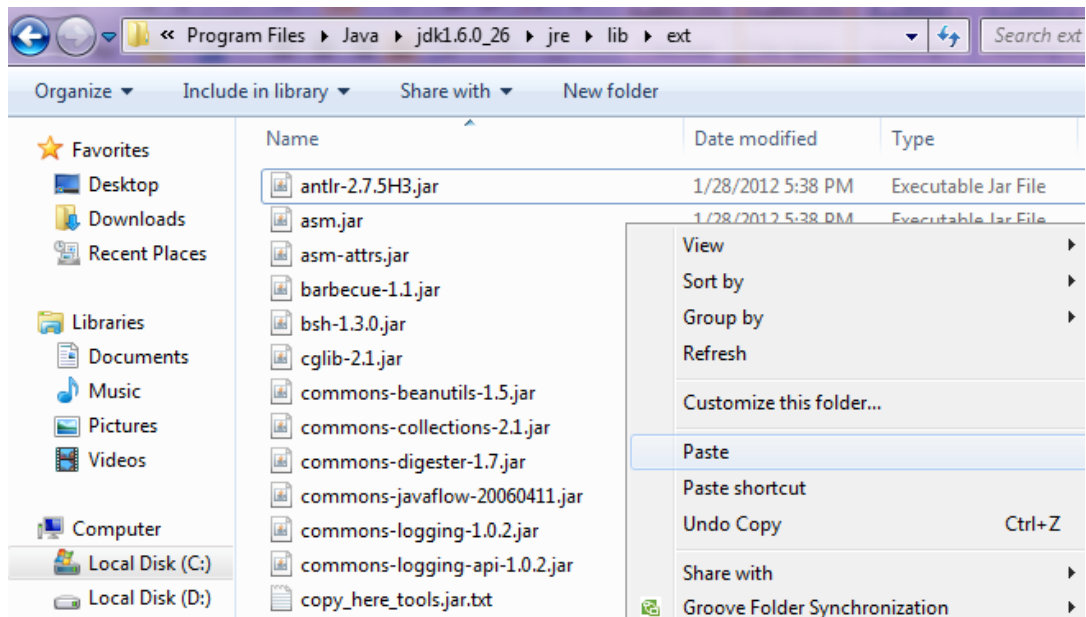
« Program Files ▸ Java ▸ jdk1.6.0_26 ▸ jre ▸ lib ▸ ext

Search ext

Organize ▾ Include in library ▾ Share with ▾ New folder

Favorites
Desktop
Downloads
Recent Places

Libraries
Documents
Music
Pictures
Videos

Computer
Local Disk (C:)
Local Disk (D:)

| Name | Date modified | Type |
|---|---|---|
| antlr-2.7.5H3.jar | 1/28/2012 5:38 PM | Executable Jar File |
| asm.jar | 1/28/2012 5:38 PM | Executable Jar File |
| asm-attrs.jar | | |
| barbecue-1.1.jar | | |
| bsh-1.3.0.jar | | |
| cglib-2.1.jar | | |
| commons-beanutils-1.5.jar | | |
| commons-collections-2.1.jar | | |
| commons-digester-1.7.jar | | |
| commons-javaflow-20060411.jar | | |
| commons-logging-1.0.2.jar | | |
| commons-logging-api-1.0.2.jar | | |
| copy_here_tools.jar.txt | | |

View
Sort by
Group by
Refresh
Customize this folder...
Paste
Paste shortcut
Undo Copy Ctrl+Z
Share with
Groove Folder Synchronization